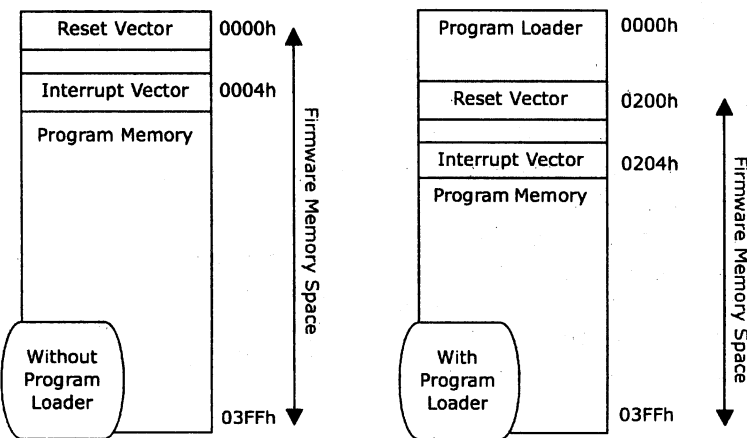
Reset Vector
0000h
Interrupt Vector
0004h
Program Memory
Firmware Memory Space
Without Program Loader
03FFh

Program Loader
0000h
Reset Vector
0200h
Interrupt Vector
0204h
Program Memory
Firmware Memory Space
With Program Loader
03FFh